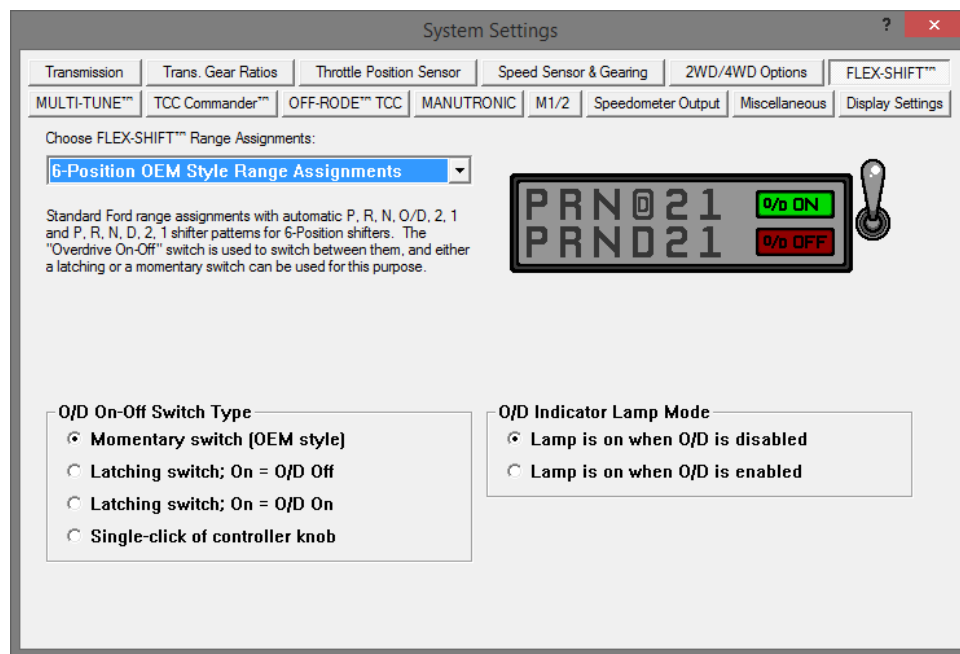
System Settings

?

Transmission | Trans. Gear Ratios | Throttle Position Sensor | Speed Sensor & Gearing | 2WD/4WD Options | FLEX-SHIFT™
MULTI-TUNE™ | TCC Commander™ | OFF-RODE™ TCC | MANUTRONIC | M1/2 | Speedometer Output | Miscellaneous | Display Settings

Choose FLEX-SHIFT™ Range Assignments:

6-Position OEM Style Range Assignments

Standard Ford range assignments with automatic P, R, N, O/D, 2, 1 and P, R, N, D, 2, 1 shifter patterns for 6-Position shifters. The "Overdrive On-Off" switch is used to switch between them, and either a latching or a momentary switch can be used for this purpose.

PRN D 21 O/D ON
PRND21 O/D OFF

O/D On-Off Switch Type
Momentary switch (OEM style)
Latching switch; On = O/D Off
Latching switch; On = O/D On
Single-click of controller knob

O/D Indicator Lamp Mode
Lamp is on when O/D is disabled
Lamp is on when O/D is enabled